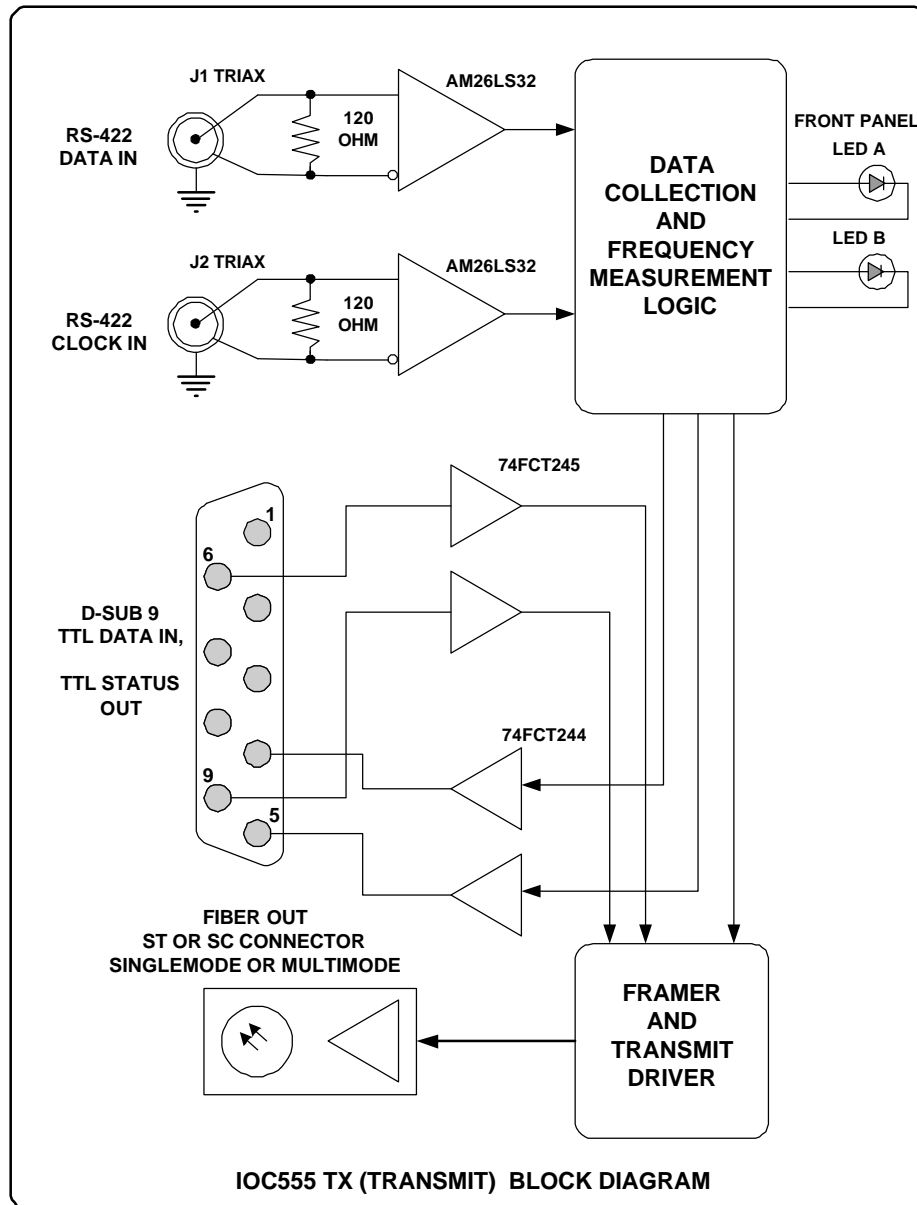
J1 TRIAX

AM26LS32

120 OHM

RS-422 DATA IN

FRONT PANEL

LED A

DATA COLLECTION AND FREQUENCY MEASUREMENT LOGIC

LED B

J2 TRIAX

AM26LS32

120 OHM

RS-422 CLOCK IN

74FCT245

1

6

D-SUB 9 TTL DATA IN,

TTL STATUS OUT

74FCT244

9

5

FIBER OUT
ST OR SC CONNECTOR
SINGLEMODE OR MULTIMODE

FRAMER AND TRANSMIT DRIVER

IOC555 TX (TRANSMIT) BLOCK DIAGRAM